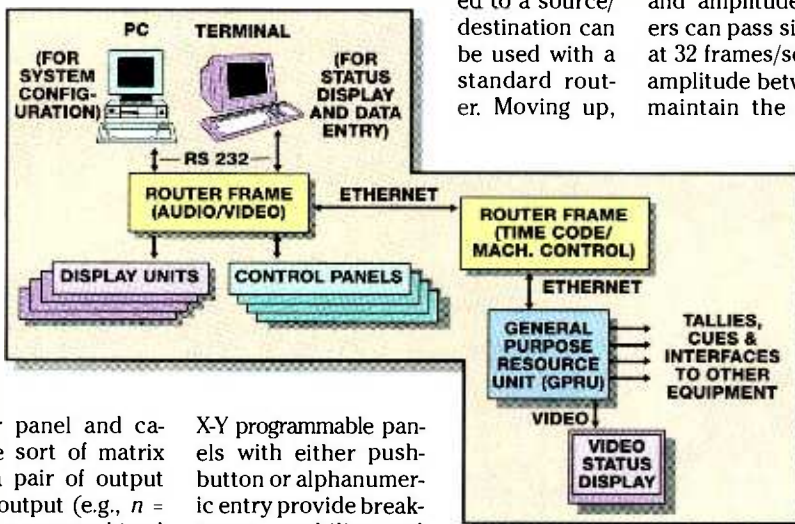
PC

TERMINAL

(FOR SYSTEM CONFIGURATION)

(FOR STATUS DISPLAY AND DATA ENTRY)

RS 232

ROUTER FRAME (AUDIO/VIDEO)

ETHERNET

ROUTER FRAME (TIME CODE/ MACH. CONTROL)

DISPLAY UNITS

CONTROL PANELS

ETHERNET

GENERAL PURPOSE RESOURCE UNIT (GPRU)

TALLIES, CUES & INTERFACES TO OTHER EQUIPMENT

VIDEO

VIDEO STATUS DISPLAY

ed to a source/ destination can be used with a standard router. Moving up,

and amplitude ers can pass si at 32 frames/se amplitude betw maintain the

r panel and cae sort of matrix pair of output output (e.g., $n$ =

X-Y programmable panels with either pushbutton or alphanumeric entry provide break-